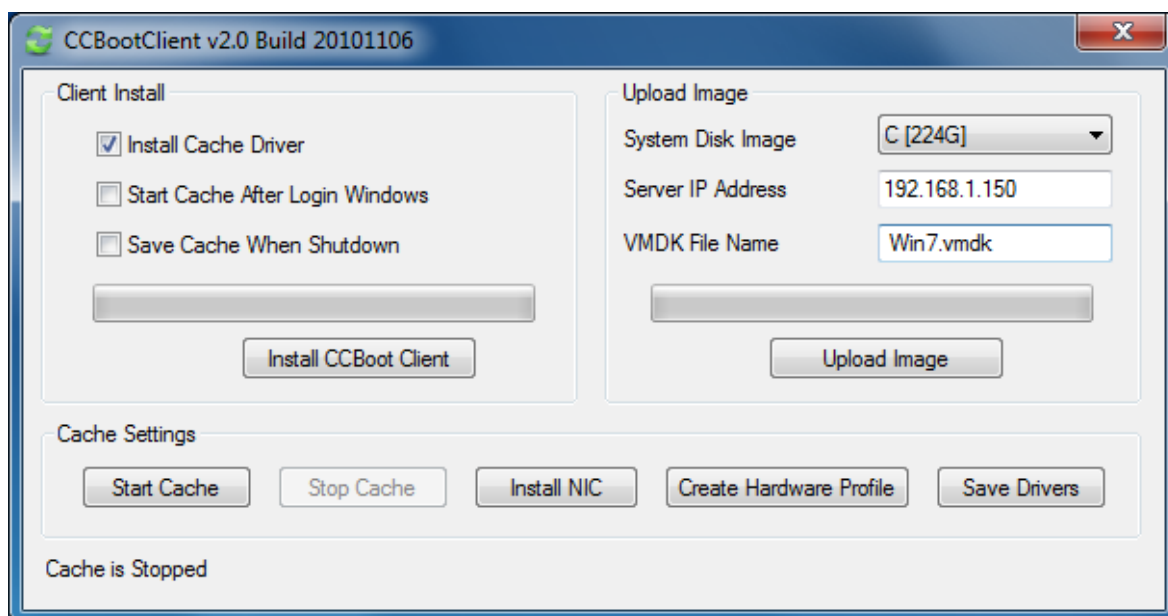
CCBootClient v2.0 Build 20101106

Client Install

Install Cache Driver

Start Cache After Login Windows

Save Cache When Shutdown

Install CCBoot Client

Upload Image

System Disk Image C [224G]

Server IP Address 192.168.1.150

VMDK File Name Win7.vmdk

Upload Image

Cache Settings

Start Cache Stop Cache Install NIC Create Hardware Profile Save Drivers

Cache is Stopped